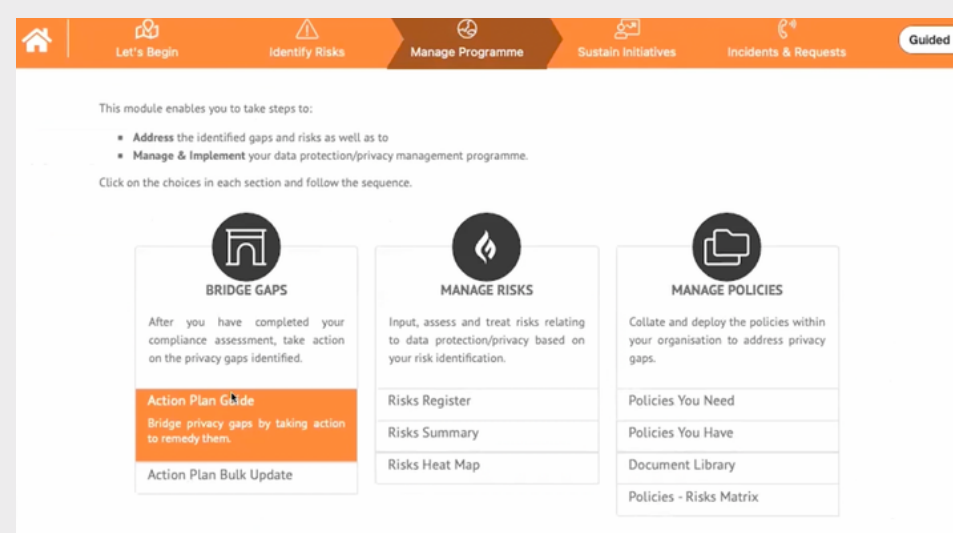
Let's Begin
Identify Risks
Manage Programme
Sustain Initiatives
Incidents & Requests
Guided

This module enables you to take steps to:

- **Address** the identified gaps and risks as well as to
- **Manage & Implement** your data protection/privacy management programme.

Click on the choices in each section and follow the sequence.

BRIDGE GAPS

After you have completed your compliance assessment, take action on the privacy gaps identified.

Action Plan Guide
Bridge privacy gaps by taking action to remedy them.

Action Plan Bulk Update

MANAGE RISKS

Input, assess and treat risks relating to data protection/privacy based on your risk identification.

Risks Register
Risks Summary
Risks Heat Map

MANAGE POLICIES

Collate and deploy the policies within your organisation to address privacy gaps.

Policies You Need
Policies You Have
Document Library
Policies - Risks Matrix